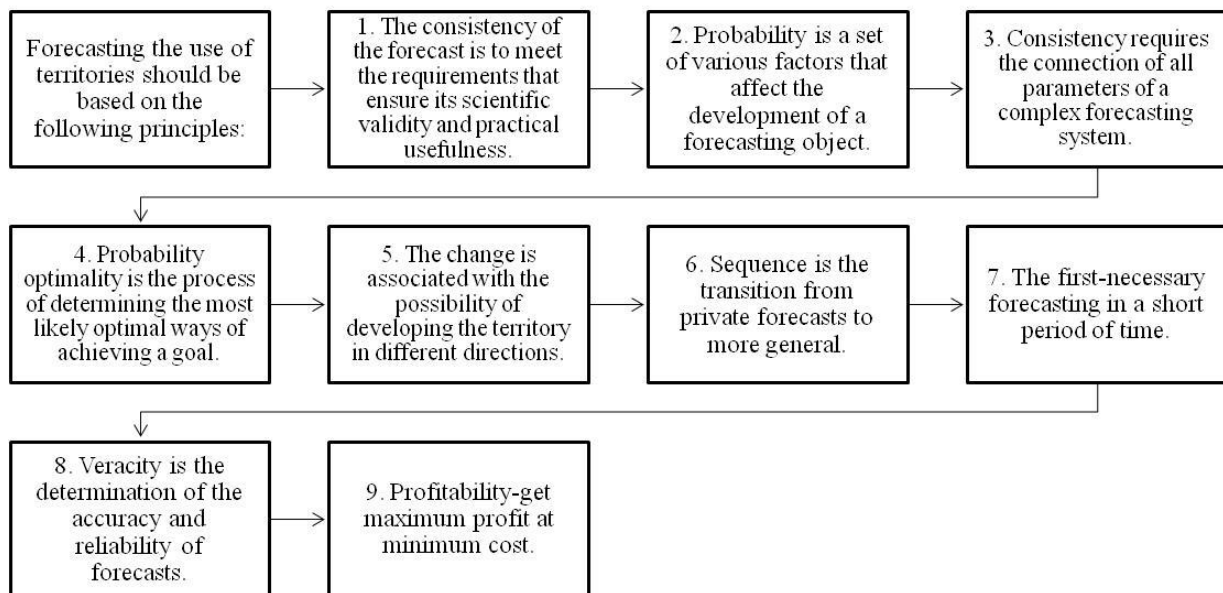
Forecasting the use of territories should be based on the following principles:

1. The consistency of the forecast is to meet the requirements that ensure its scientific validity and practical usefulness.

2. Probability is a set of various factors that affect the development of a forecasting object.

3. Consistency requires the connection of all parameters of a complex forecasting system.

4. Probability optimality is the process of determining the most likely optimal ways of achieving a goal.

5. The change is associated with the possibility of developing the territory in different directions.

6. Sequence is the transition from private forecasts to more general.

7. The first-necessary forecasting in a short period of time.

8. Veracity is the determination of the accuracy and reliability of forecasts.

9. Profitability-get maximum profit at minimum cost.